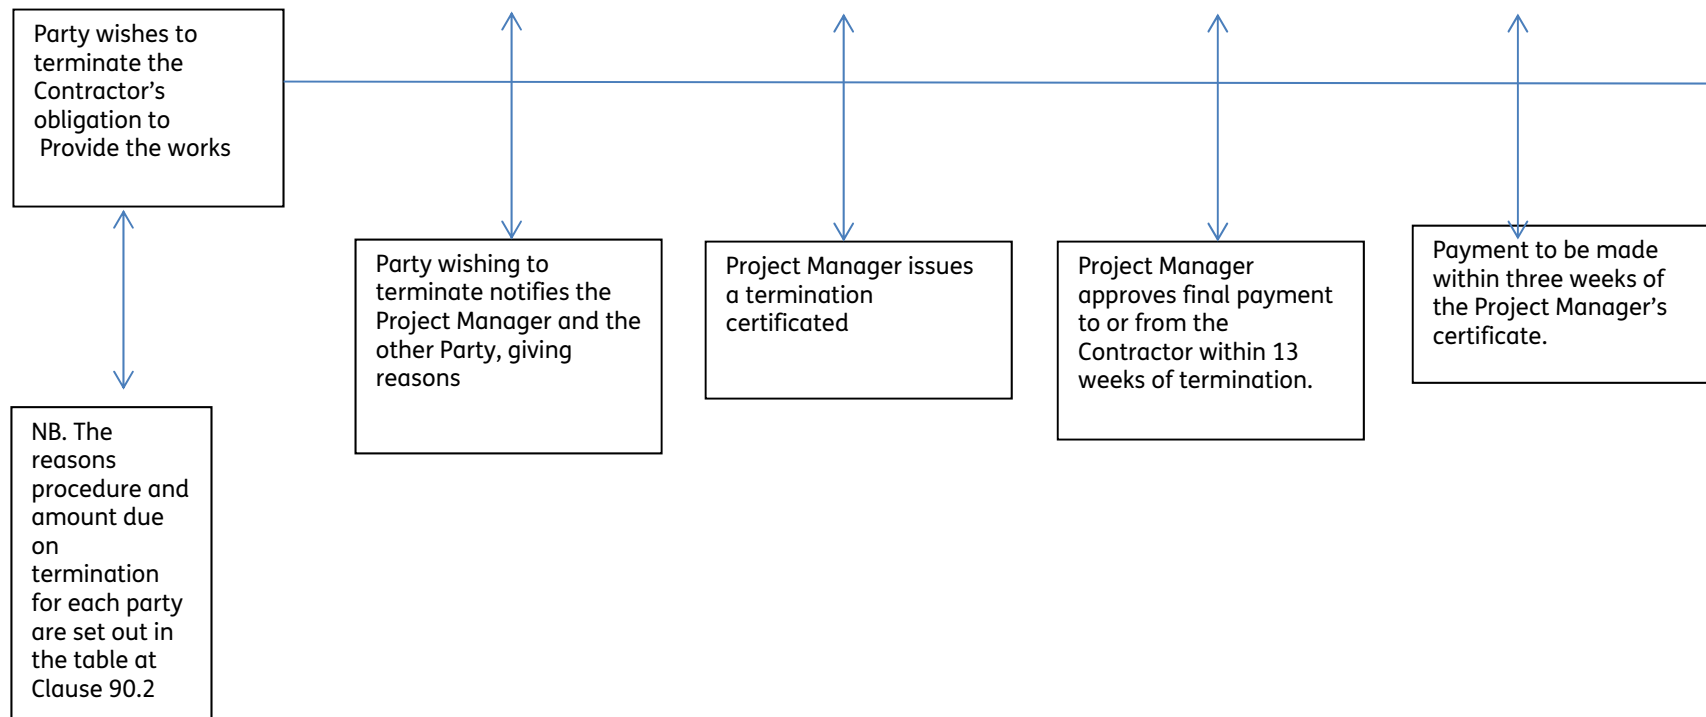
Party wishes to terminate the Contractor's obligation to Provide the works

Party wishing to terminate notifies the Project Manager and the other Party, giving reasons

Project Manager issues a termination certificated

Project Manager approves final payment to or from the Contractor within 13 weeks of termination.

Payment to be made within three weeks of the Project Manager's certificate.

NB. The reasons procedure and amount due on termination for each party are set out in the table at Clause 90.2